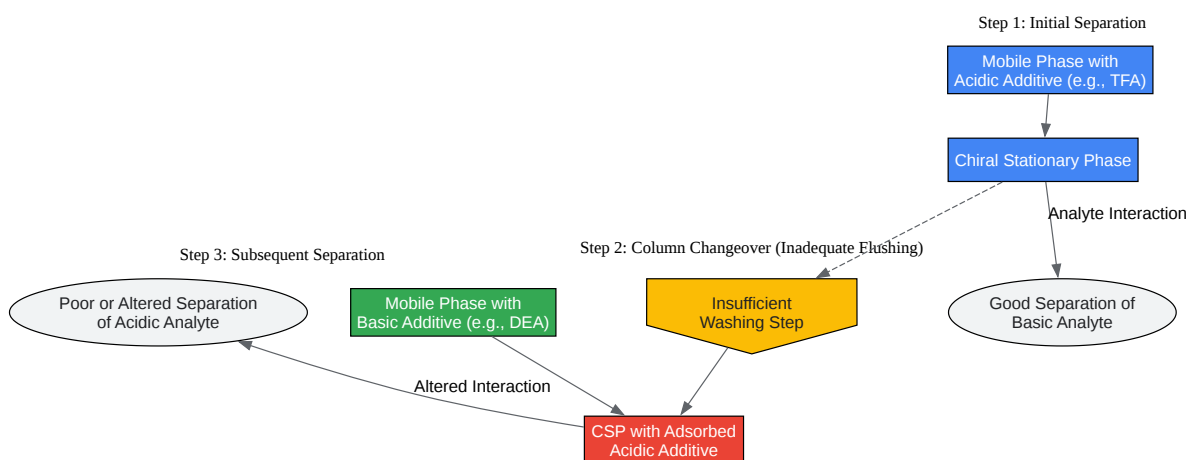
Step 1: Initial Separation

Mobile Phase with Acidic Additive (e.g., TFA)

Chiral Stationary Phase

Analyte Interaction

Good Separation of Basic Analyte

Step 2: Column Changeover (Inadequate Flushing)

Insufficient Washing Step

Step 3: Subsequent Separation

Poor or Altered Separation of Acidic Analyte

Mobile Phase with Basic Additive (e.g., DEA)

Altered Interaction

CSP with Adsorbed Acidic Additive